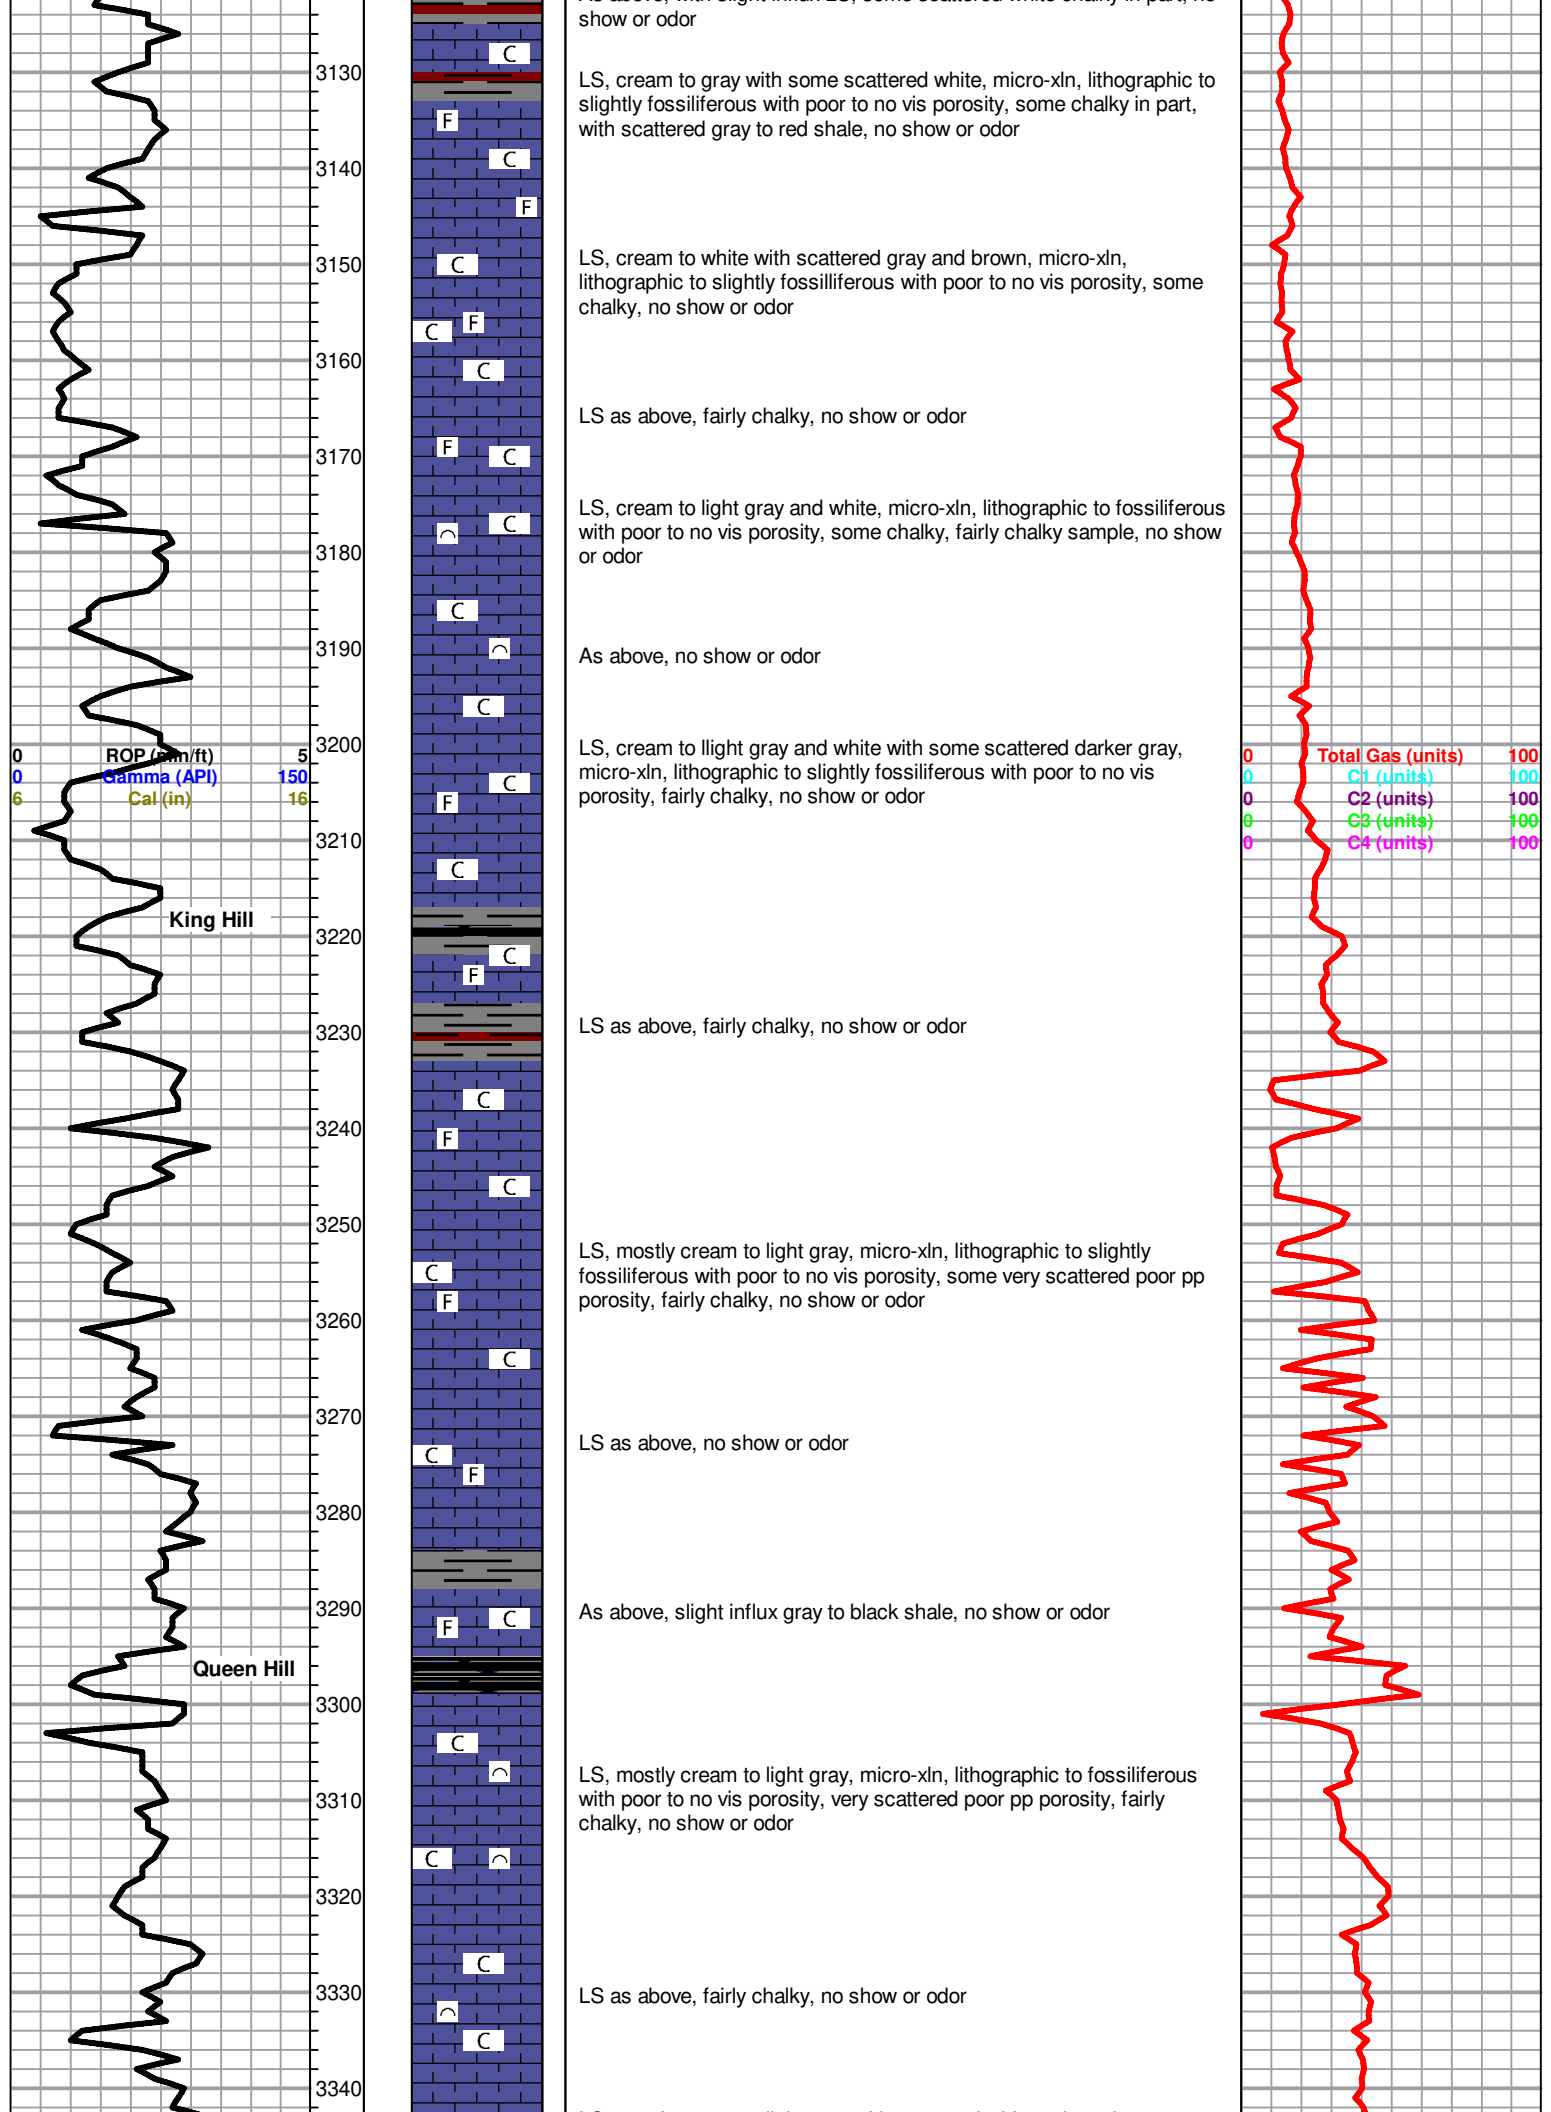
As above, with slight influx LS, some scattered white chalky in part, no show or odor

3130

LS, cream to gray with some scattered white, micro-xln, lithographic to slightly fossiliferous with poor to no vis porosity, some chalky in part, with scattered gray to red shale, no show or odor

3140

3150

LS, cream to white with scattered gray and brown, micro-xln, lithographic to slightly fossilliferous with poor to no vis porosity, some chalky, no show or odor

3160

LS as above, fairly chalky, no show or odor

3170

LS, cream to light gray and white, micro-xln, lithographic to fossiliferous with poor to no vis porosity, some chalky, fairly chalky sample, no show or odor

3180

3190

As above, no show or odor

3200

0 ROP (min/ft) 5
0 Gamma (API) 150
6 Cal (in) 16

LS, cream to llight gray and white with some scattered darker gray, micro-xln, lithographic to slightly fossiliferous with poor to no vis porosity, fairly chalky, no show or odor

0 Total Gas (units) 100
0 C1 (units) 100
0 C2 (units) 100
0 C3 (units) 100
0 C4 (units) 100

3210

King Hill

3220

3230

LS as above, fairly chalky, no show or odor

3240

3250

LS, mostly cream to light gray, micro-xln, lithographic to slightly fossiliferous with poor to no vis porosity, some very scattered poor pp porosity, fairly chalky, no show or odor

3260

3270

LS as above, no show or odor

3280

3290

As above, slight influx gray to black shale, no show or odor

Queen Hill

3300

LS, mostly cream to light gray, micro-xln, lithographic to fossiliferous with poor to no vis porosity, very scattered poor pp porosity, fairly chalky, no show or odor

3310

3320

3330

LS as above, fairly chalky, no show or odor

3340

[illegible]